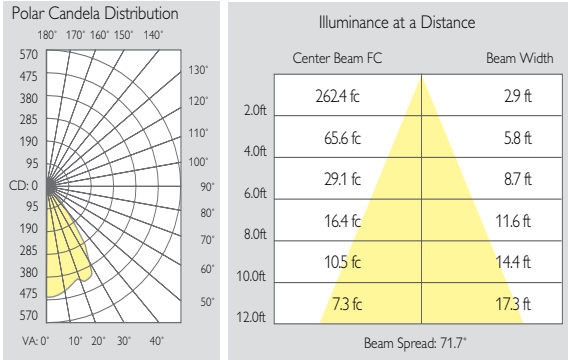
Polar Candela Distribution

180° 170° 160° 150° 140°

570
475
380
285
190
95
CD: 0
95
190
285
380
475
570

130°
120°
110°
100°
90°
80°
70°
60°
50°

VA: 0° 10° 20° 30° 40°

Illuminance at a Distance

Center Beam FC

Beam Width

| | Center Beam FC | Beam Width |
|---|---|---|
| 2.0ft | 262.4 fc | 2.9 ft |
| 4.0ft | 65.6 fc | 5.8 ft |
| 6.0ft | 29.1 fc | 8.7 ft |
| 8.0ft | 16.4 fc | 11.6 ft |
| 10.0ft | 10.5 fc | 14.4 ft |
| 12.0ft | 7.3 fc | 17.3 ft |

Beam Spread: 71.7°